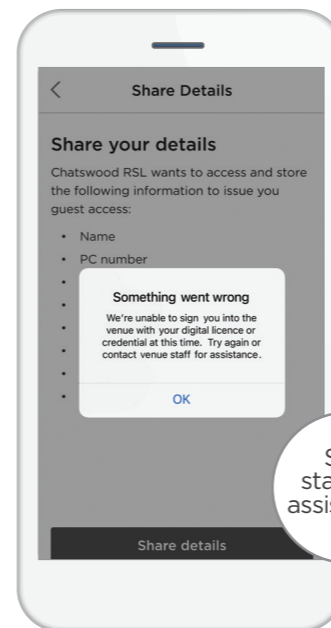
<

Share Details

Share your details

Chatswood RSL wants to access and store the following information to issue you guest access:

- Name
- PC number
- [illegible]
- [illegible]
- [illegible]
- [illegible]
- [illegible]
- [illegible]

Something went wrong

We're unable to sign you into the venue with your digital licence or credential at this time. Try again or contact venue staff for assistance.

OK

S
sta
assis

Share details